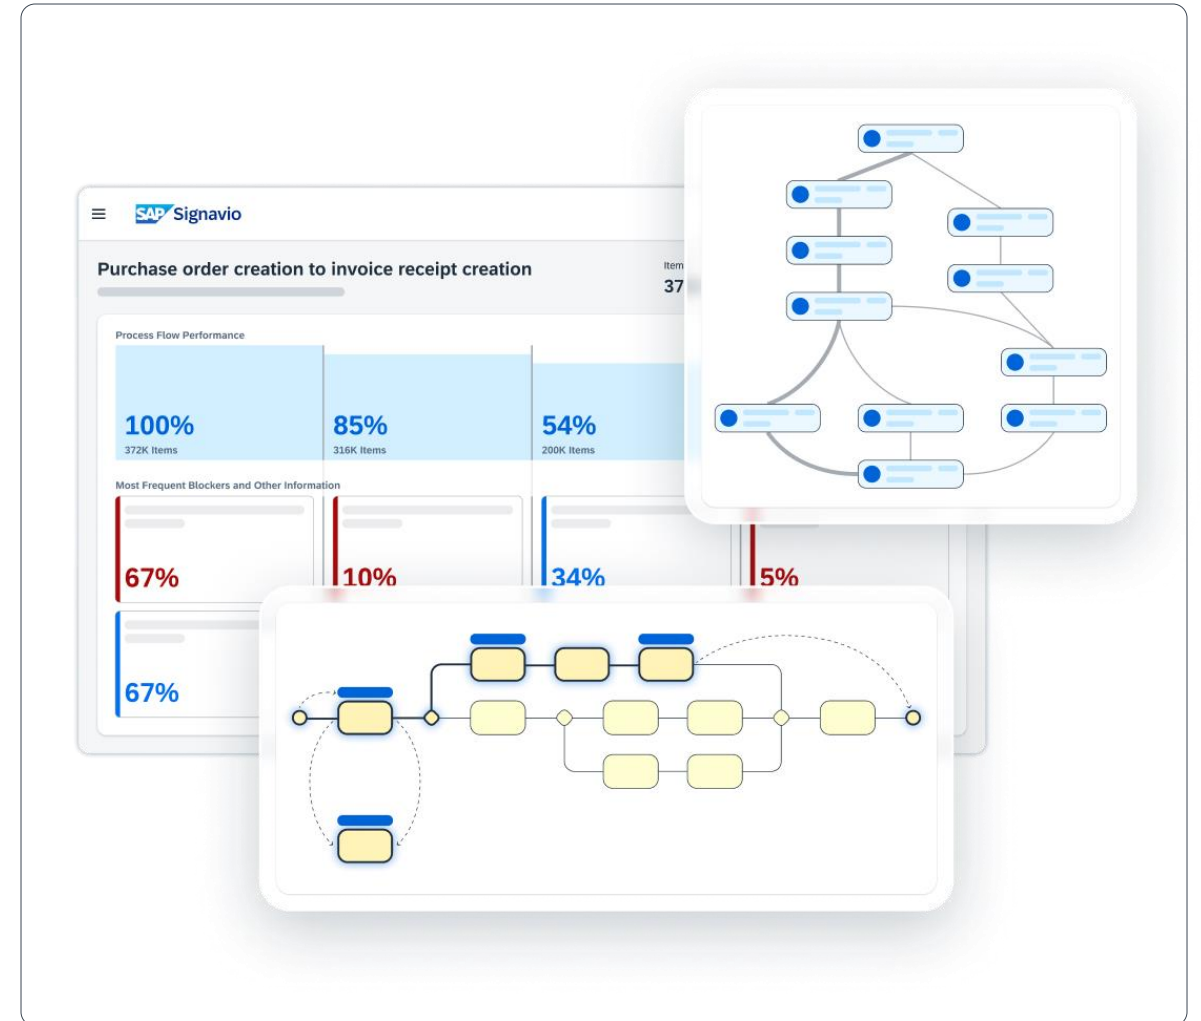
≡ SAP Signavio

Purchase order creation to invoice receipt creation

Item
37

Process Flow Performance

100%
372K Items

85%
316K Items

54%
200K Items

Most Frequent Blockers and Other Information

67%

10%

34%

5%

67%